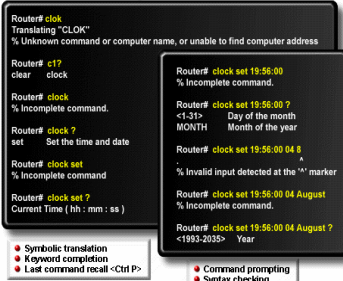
Router# clok
Translating "CLOK"
% Unknown command or computer name, or unable to find computer address

Router# cl?
clear clock

Router# clock
% Incomplete command.

Router# clock ?
set Set the time and date

Router# clock set
% Incomplete command

Router# clock set ?
Current Time ( hh : mm : ss )

Symbolic translation
Keyword completion
Last command recall <Ctrl P>

Router# clock set 19:56:00
% Incomplete command.

Router# clock set 19:56:00 ?
<1-31> Day of the month
MONTH Month of the year

Router# clock set 19:56:00 04 8
^
% Invalid input detected at the '^' marker

Router# clock set 19:56:00 04 August
% Incomplete command.

Router# clock set 19:56:00 04 August ?
<1993-2035> Year

Command prompting
Syntax checking